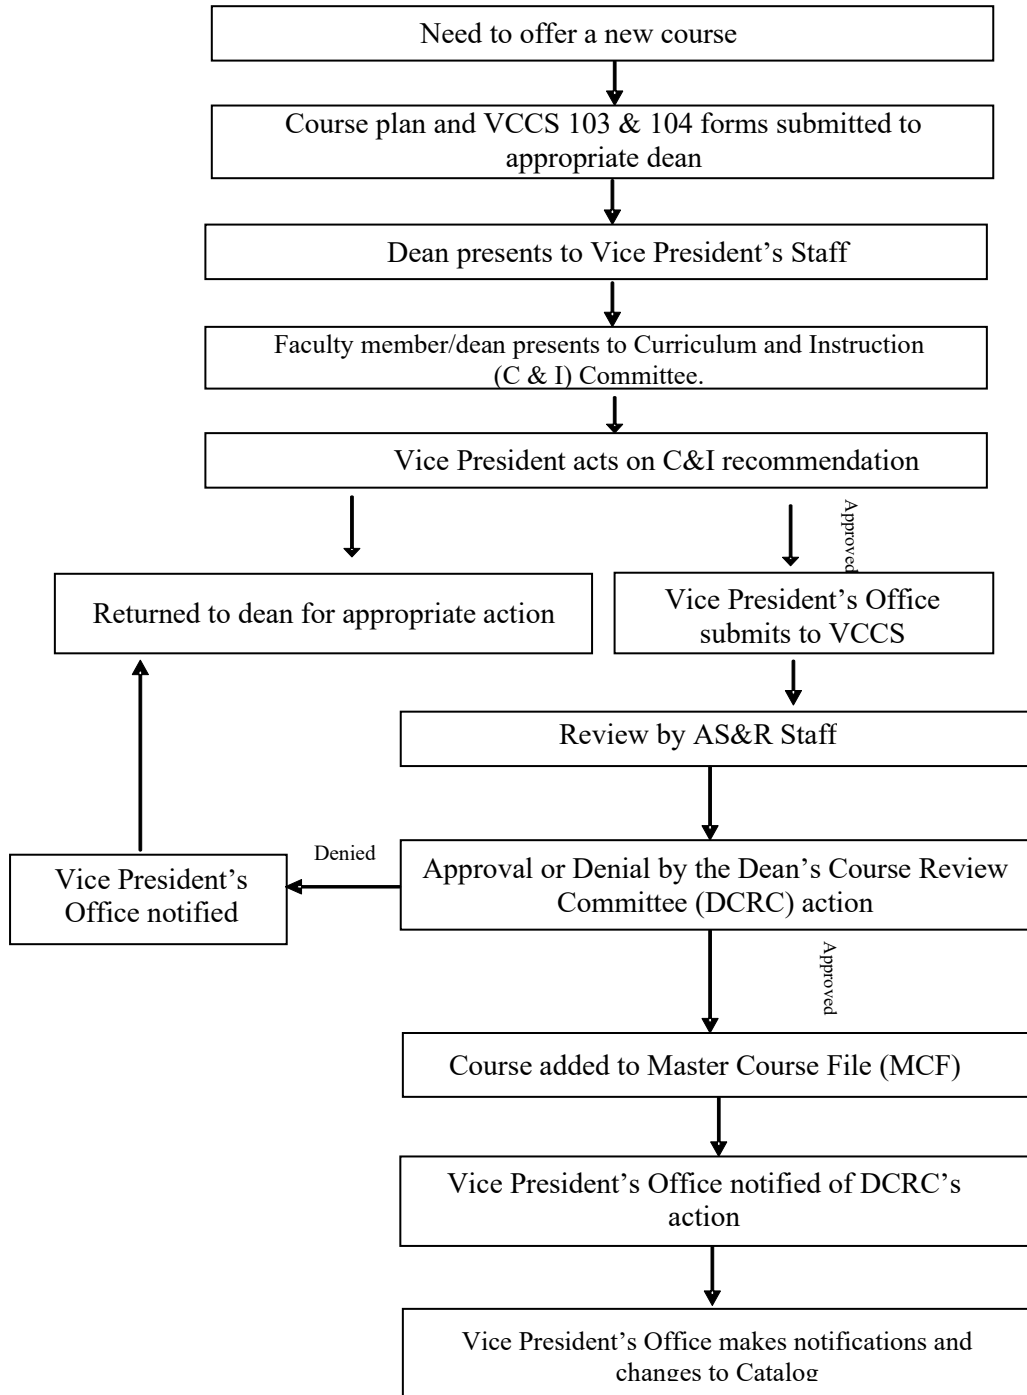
Need to offer a new course

Course plan and VCCS 103 & 104 forms submitted to appropriate dean

Dean presents to Vice President's Staff

Faculty member/dean presents to Curriculum and Instruction (C & I) Committee.

Vice President acts on C&I recommendation

Approved

Returned to dean for appropriate action

Vice President's Office submits to VCCS

Review by AS&R Staff

Denied

Vice President's Office notified

Approval or Denial by the Dean's Course Review Committee (DCRC) action

Approved

Course added to Master Course File (MCF)

Vice President's Office notified of DCRC's action

Vice President's Office makes notifications and changes to Catalog